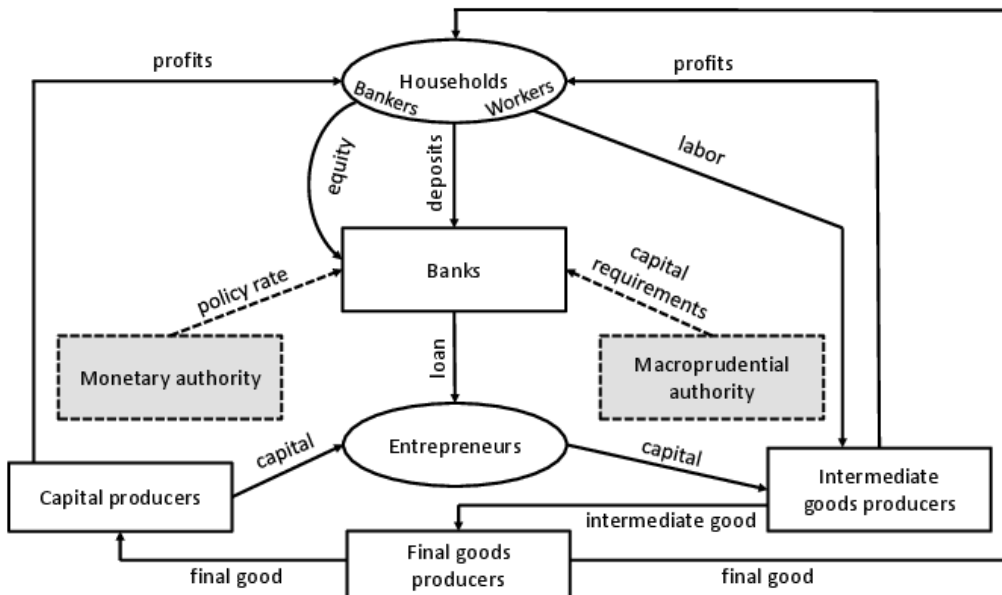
profits

Households

Bankers

Workers

profits

equity

deposits

labor

Banks

policy rate

capital requirements

loan

Monetary authority

Macroprudential authority

capital

Entrepreneurs

capital

Capital producers

Intermediate goods producers

intermediate good

Final goods producers

final good

final good